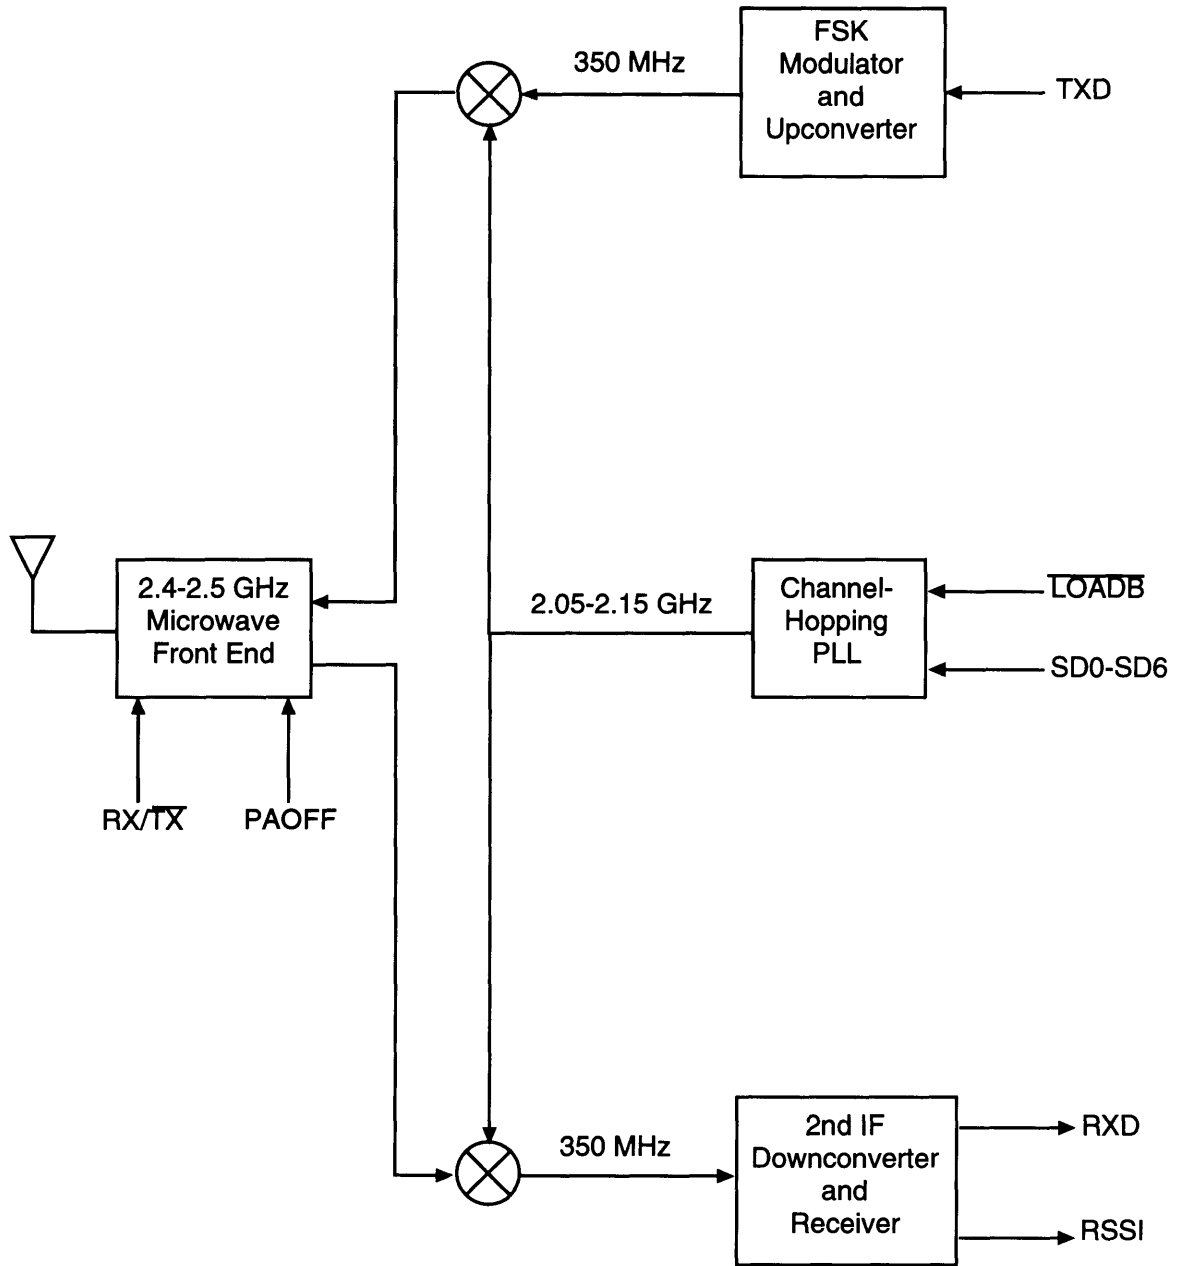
350 MHz

FSK Modulator and Upconverter

TXD

2.4-2.5 GHz Microwave Front End

2.05-2.15 GHz

Channel-Hopping PLL

$\overline{\text{LOADB}}$

SD0-SD6

RX/$\overline{\text{TX}}$

PAOFF

350 MHz

2nd IF Downconverter and Receiver

RXD

RSSI